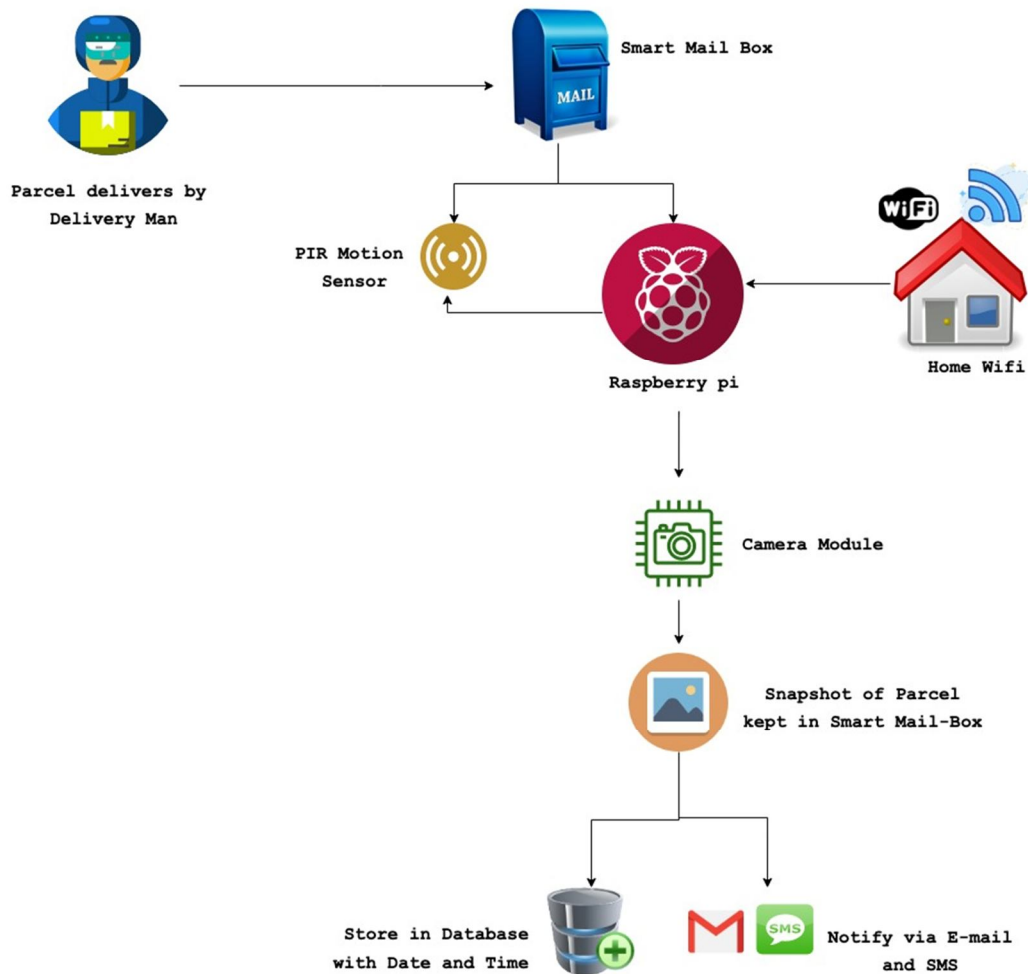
Smart Mail Box

MAIL

Parcel delivers by Delivery Man

WiFi

PIR Motion Sensor

Raspberry pi

Home Wifi

Camera Module

Snapshot of Parcel kept in Smart Mail-Box

Store in Database with Date and Time

SMS

Notify via E-mail and SMS